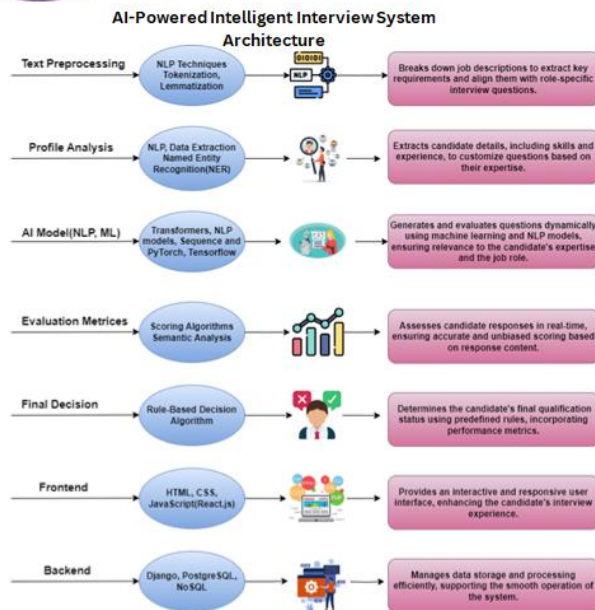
AI-Powered Intelligent Interview System Architecture

Text Preprocessing

NLP Techniques Tokenization, Lemmatization

010101

NLP

Breaks down job descriptions to extract key requirements and align them with role-specific interview questions.

Profile Analysis

NLP, Data Extraction Named Entity Recognition(NER)

Extracts candidate details, including skills and experience, to customize questions based on their expertise.

AI Model(NLP, ML)

Transformers, NLP models, Sequence and PyTorch, Tensorflow

Generates and evaluates questions dynamically using machine learning and NLP models, ensuring relevance to the candidate's expertise and the job role.

Evaluation Metrices

Scoring Algorithms Semantic Analysis

Assesses candidate responses in real-time, ensuring accurate and unbiased scoring based on response content.

Final Decision

Rule-Based Decision Algorithm

Determines the candidate's final qualification status using predefined rules, incorporating performance metrics.

Frontend

HTML, CSS, JavaScript(React.js)

Provides an interactive and responsive user interface, enhancing the candidate's interview experience.

Backend

Django, PostgreSQL, NoSQL

Manages data storage and processing efficiently, supporting the smooth operation of the system.